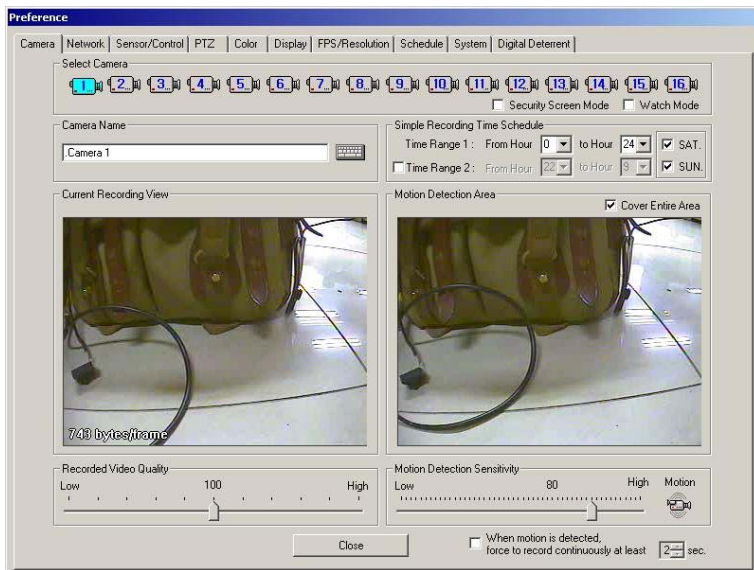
Preference

Camera | Network | Sensor/Control | PTZ | Color | Display | FPS/Resolution | Schedule | System | Digital Deterrent

Select Camera

1 2 3 4 5 6 7 8 9 10 11 12 13 14 15 16

Security Screen Mode   Watch Mode

Camera Name

Camera 1

Simple Recording Time Schedule

Time Range 1 : From Hour 0 to Hour 24 SAT.

Time Range 2 : From Hour 22 to Hour 9 SUN.

Current Recording View

743 bytes/frame

Motion Detection Area

Cover Entire Area

Recorded Video Quality

Low 100 High

Motion Detection Sensitivity

Low 80 High Motion

Close

When motion is detected, force to record continuously at least 2 sec.